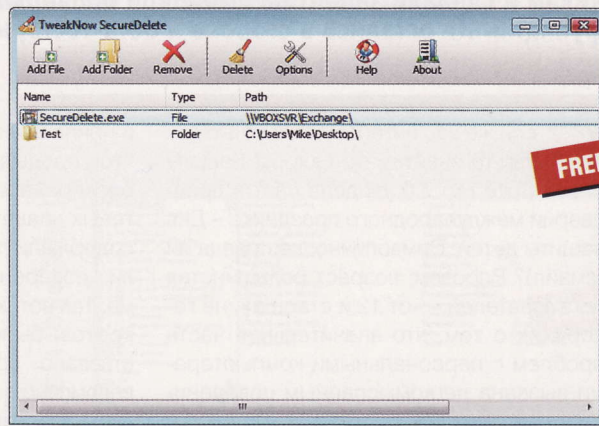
TweakNow SecureDelete

Add File Add Folder Remove Delete Options Help About

| Name | Type | Path |
|---|---|---|
| SecureDelete.exe | File | \\VBOXSVR\Exchange\ |
| Test | Folder | C:\Users\Mike\Desktop\ |

FREE